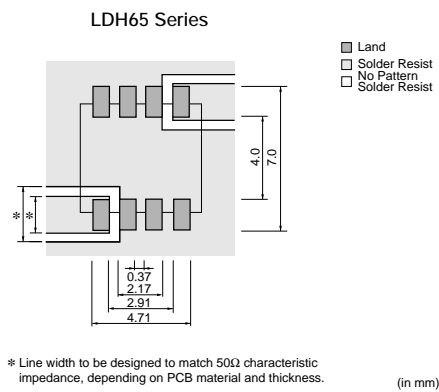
LDH65 Series

Land
Solder Resist
No Pattern
Solder Resist

4.0
7.0

*

0.37
2.17
2.91
4.71

* Line width to be designed to match 50Ω characteristic impedance, depending on PCB material and thickness.

(in mm)